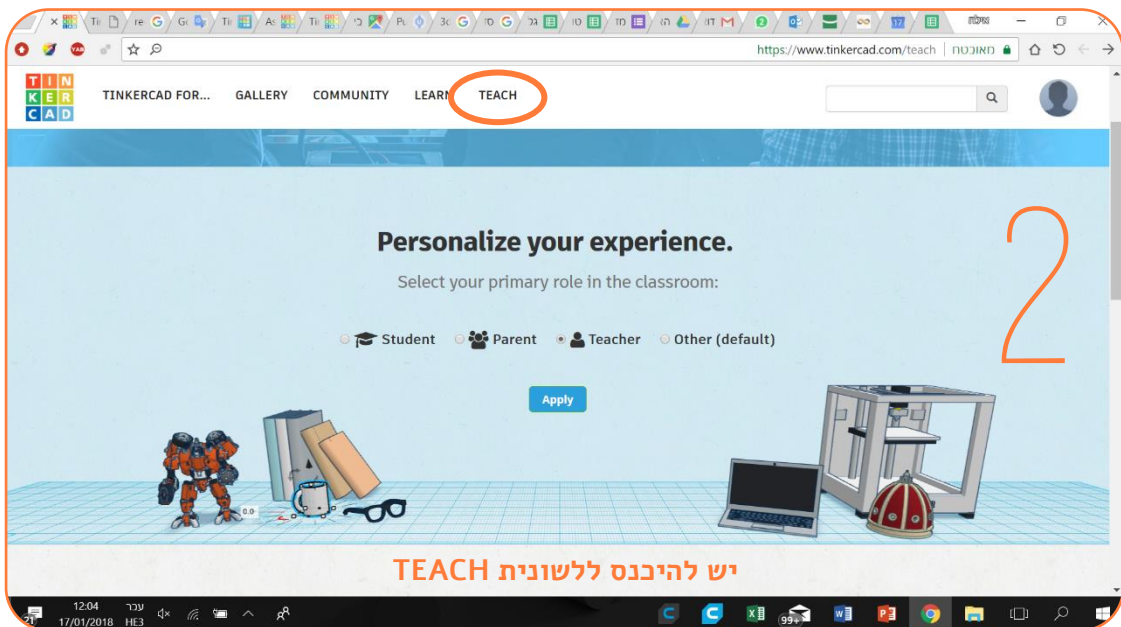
https://www.tinkercad.com/teach מאובטח

TIN KER CAD

TINKERCAD FOR... GALLERY COMMUNITY LEARN TEACH

2

Personalize your experience.

Select your primary role in the classroom:

Student Parent Teacher Other (default)

Apply

יש להיכנס ללשונית TEACH

12:04
17/01/2018
עבר
HE3